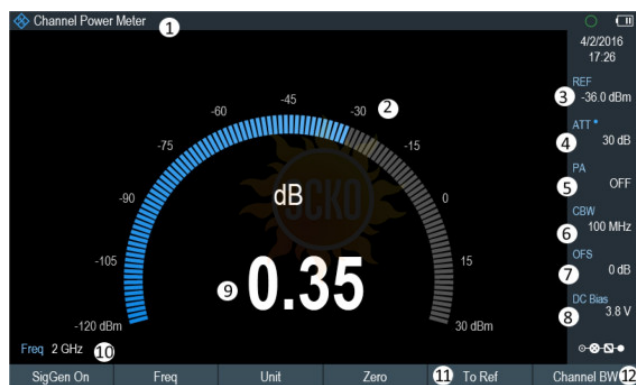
Channel Power Meter ①

4/2/2016
17:26

REF ③ -36.0 dBm
ATT * ④ 30 dB
PA ⑤ OFF
CBW ⑥ 100 MHz
OFS ⑦ 0 dB
DC Bias ⑧ 3.8 V

-60 -45 -30 ②
-75 -15
-90 0
-105 15
-120 dBm 30 dBm

dB
SCKO

⑨ 0.35

Freq 2 GHz ⑩

SigGen On | Freq | Unit | Zero | ⑪ To Ref | Channel BW ⑫